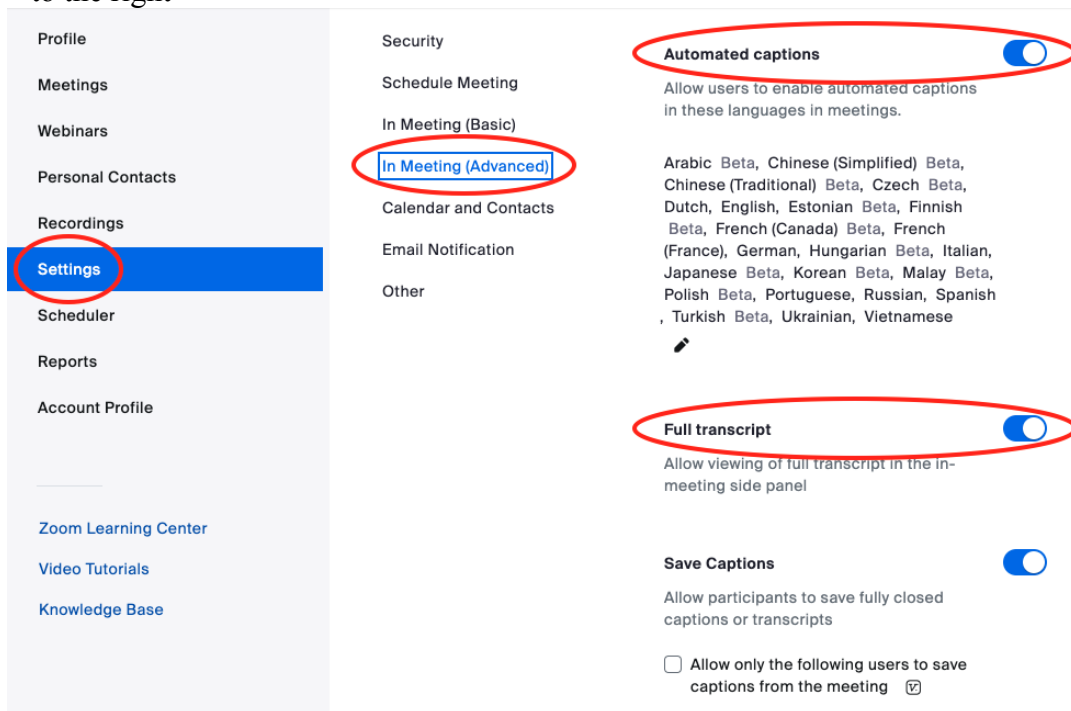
to the right

Profile

Meetings

Webinars

Personal Contacts

Recordings

Settings

Scheduler

Reports

Account Profile

Zoom Learning Center

Video Tutorials

Knowledge Base

Security

Schedule Meeting

In Meeting (Basic)

In Meeting (Advanced)

Calendar and Contacts

Email Notification

Other

Automated captions

Allow users to enable automated captions in these languages in meetings.

Arabic Beta, Chinese (Simplified) Beta, Chinese (Traditional) Beta, Czech Beta, Dutch, English, Estonian Beta, Finnish Beta, French (Canada) Beta, French (France), German, Hungarian Beta, Italian, Japanese Beta, Korean Beta, Malay Beta, Polish Beta, Portuguese, Russian, Spanish , Turkish Beta, Ukrainian, Vietnamese

Full transcript

Allow viewing of full transcript in the in-meeting side panel

Save Captions

Allow participants to save fully closed captions or transcripts

Allow only the following users to save captions from the meeting